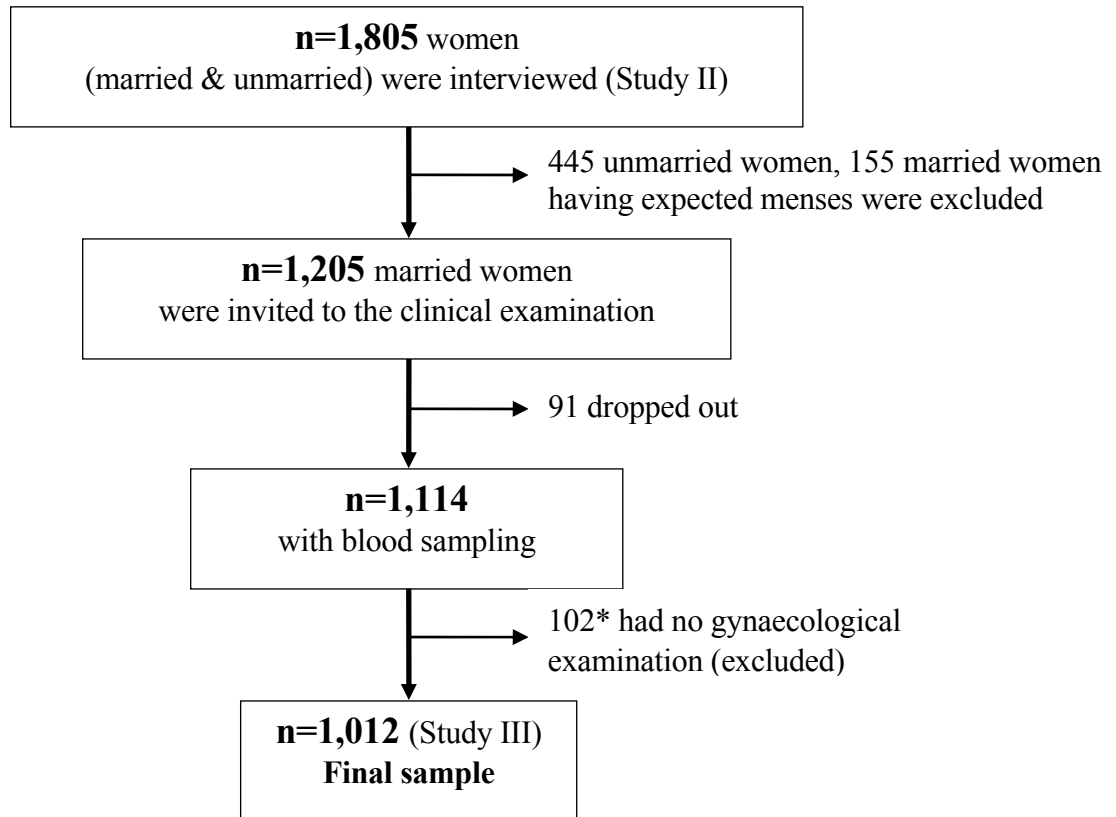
**n=1,805** women
(married & unmarried) were interviewed (Study II)

445 unmarried women, 155 married women having expected menses were excluded

**n=1,205** married women
were invited to the clinical examination

91 dropped out

**n=1,114**
with blood sampling

102* had no gynaecological examination (excluded)

**n=1,012** (Study III)
**Final sample**